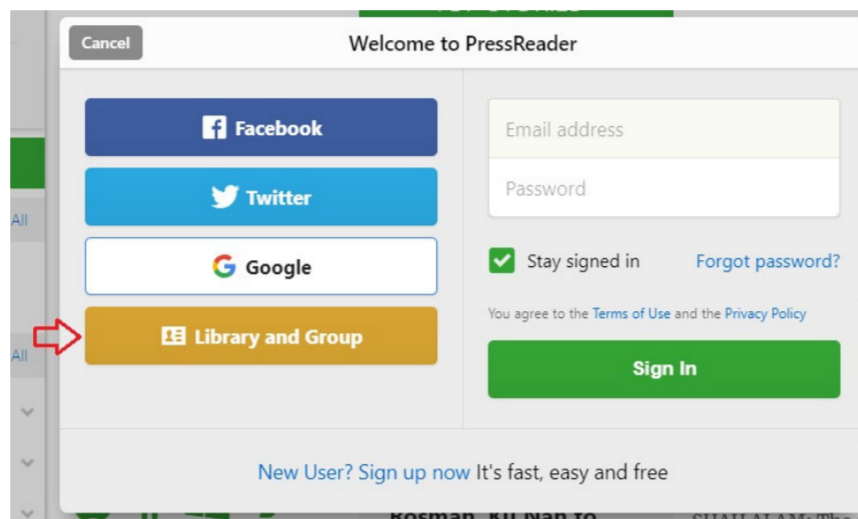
Cancel

Welcome to PressReader

Facebook

Twitter

Google

Library and Group

Email address

Password

Stay signed in

Forgot password?

You agree to the Terms of Use and the Privacy Policy

Sign In

New User? Sign up now It's fast, easy and free

All

All